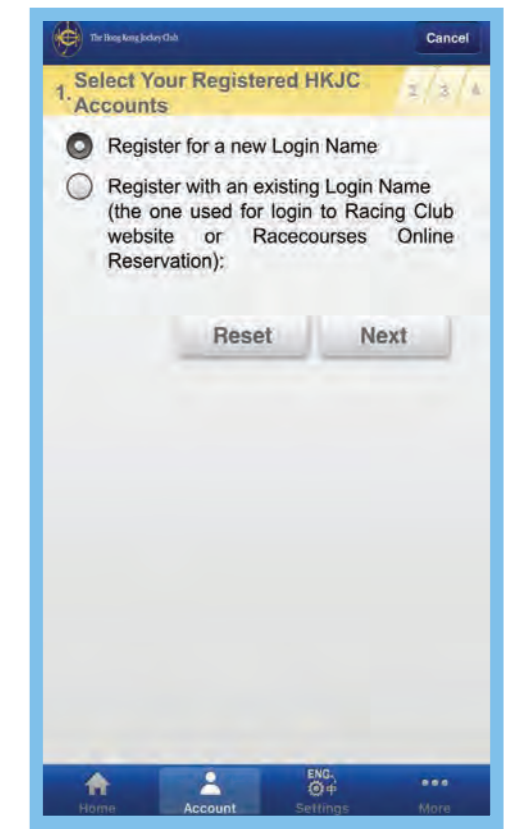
The Hong Kong Jockey Club

Cancel

1. Select Your Registered HKJC Accounts

2 3 4

Register for a new Login Name

Register with an existing Login Name (the one used for login to Racing Club website or Racecourses Online Reservation):

Reset

Next

Home

Account

ENG. 中

Settings

More